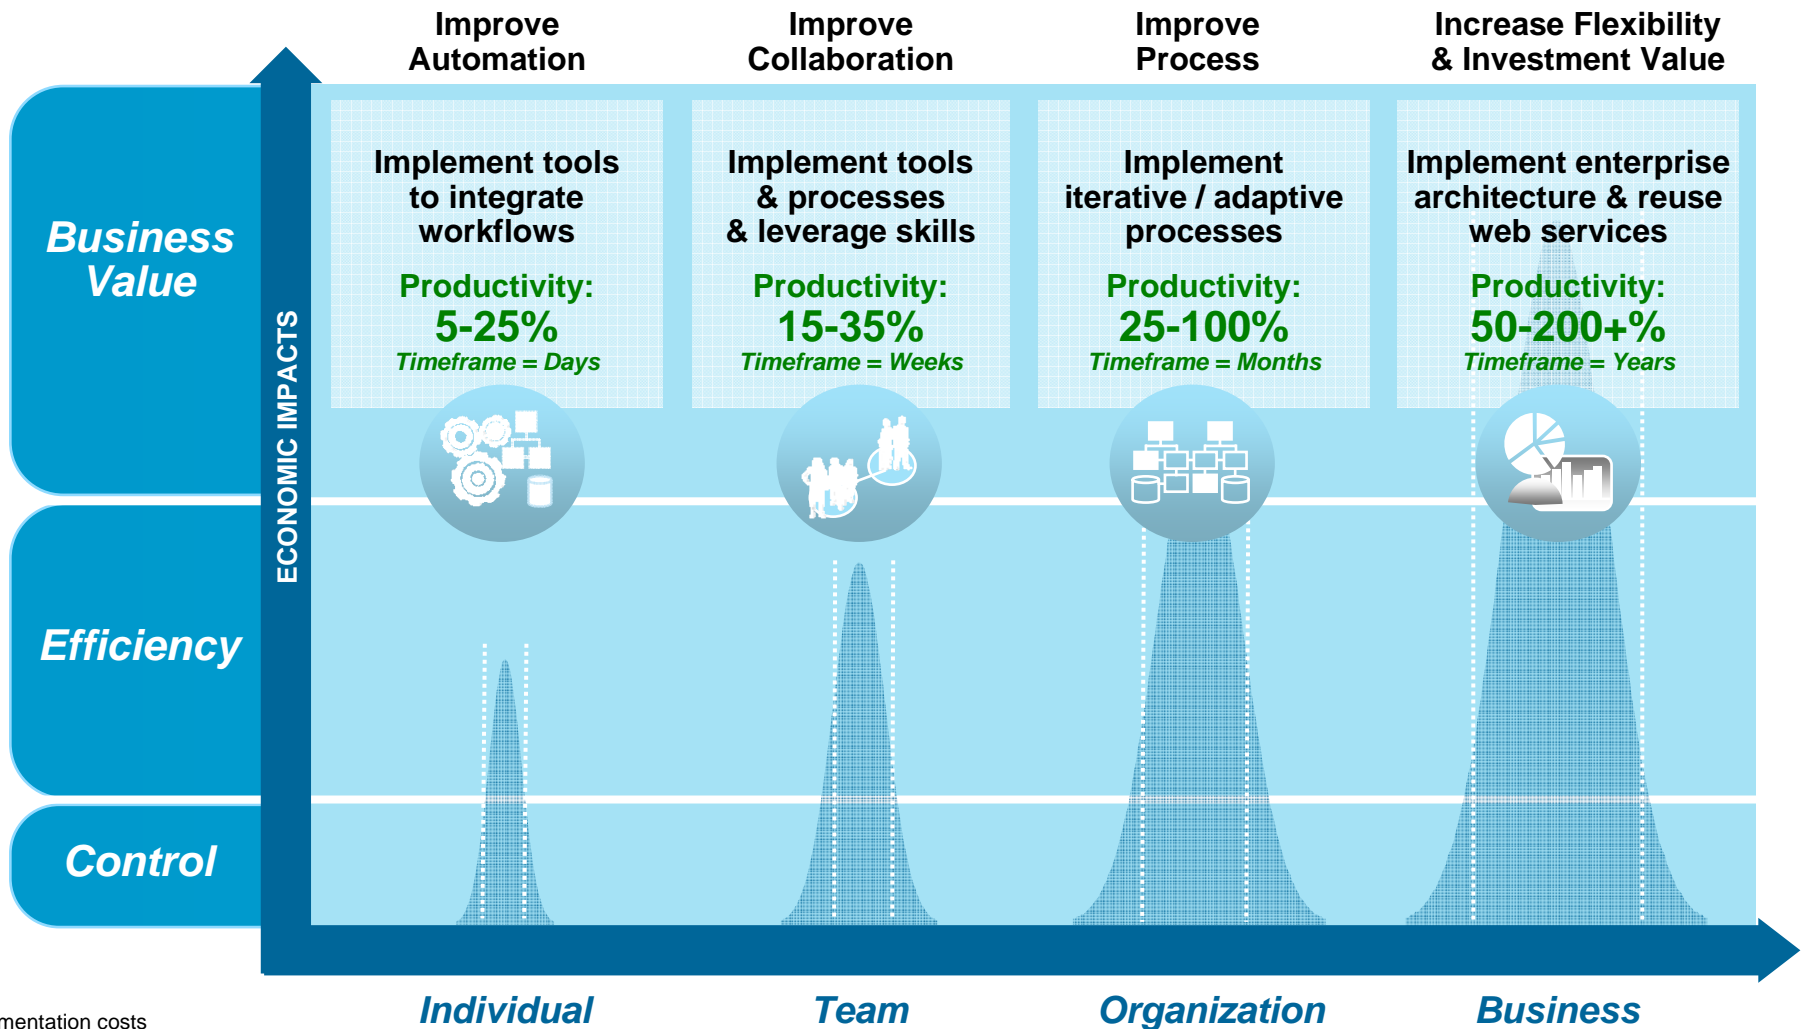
Improve Automation

Improve Collaboration

Improve Process

Increase Flexibility & Investment Value

Business Value

Efficiency

Control

ECONOMIC IMPACTS

Implement tools to integrate workflows

Productivity:
5-25%
Timeframe = Days

Implement tools & processes & leverage skills

Productivity:
15-35%
Timeframe = Weeks

Implement iterative / adaptive processes

Productivity:
25-100%
Timeframe = Months

Implement enterprise architecture & reuse web services

Productivity:
50-200+%
Timeframe = Years

mentation costs

Individual

Team

Organization

Business